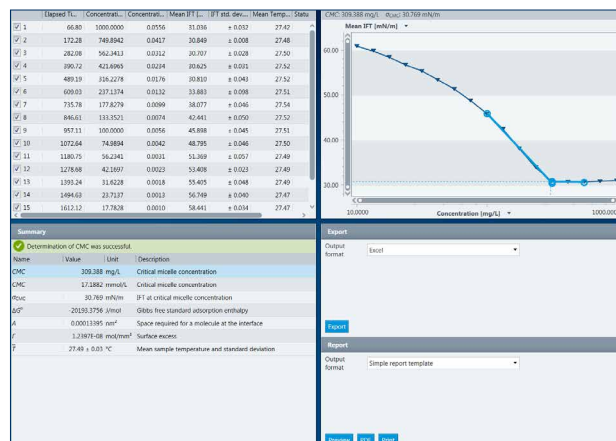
| | Elapsed Ti... | Concentrati... | Concentrati... | Mean IFT [... | IFT std. dev... | Mean Temp... | Statu |
|---|---|---|---|---|---|---|---|
| 1 | 66.80 | 1000.0000 | 0.0556 | 31.036 | ± 0.032 | 27.42 | |
| 2 | 172.28 | 748.8942 | 0.0417 | 30.849 | ± 0.008 | 27.48 | |
| 3 | 282.08 | 562.3413 | 0.0312 | 30.707 | ± 0.028 | 27.50 | |
| 4 | 390.72 | 421.6965 | 0.0234 | 30.625 | ± 0.031 | 27.52 | |
| 5 | 489.19 | 316.2278 | 0.0176 | 30.810 | ± 0.043 | 27.52 | |
| 6 | 609.03 | 237.1374 | 0.0132 | 33.883 | ± 0.098 | 27.51 | |
| 7 | 735.78 | 177.8279 | 0.0099 | 38.077 | ± 0.046 | 27.54 | |
| 8 | 846.61 | 133.3521 | 0.0074 | 42.441 | ± 0.050 | 27.52 | |
| 9 | 957.11 | 100.0000 | 0.0056 | 45.898 | ± 0.045 | 27.51 | |
| 10 | 1072.64 | 74.9894 | 0.0042 | 48.795 | ± 0.046 | 27.50 | |
| 11 | 1180.75 | 56.2341 | 0.0031 | 51.369 | ± 0.057 | 27.49 | |
| 12 | 1278.68 | 42.1697 | 0.0023 | 53.408 | ± 0.023 | 27.49 | |
| 13 | 1393.24 | 31.6228 | 0.0018 | 55.405 | ± 0.048 | 27.49 | |
| 14 | 1494.63 | 23.7137 | 0.0013 | 56.749 | ± 0.040 | 27.47 | |
| 15 | 1612.12 | 17.7828 | 0.0010 | 58.441 | ± 0.034 | 27.47 | |

CMC: 309.388 mg/L $\sigma_{CMC}$: 30.769 mN/m

Mean IFT [mN/m]

60.00
50.00
40.00
30.00

10.0000 Concentration [mg/L] 1000.000

Summary

Determination of CMC was successful.

| Name | Value | Unit | Description |
|---|---|---|---|
| CMC | 309.388 | mg/L | Critical micelle concentration |
| CMC | 17.1882 | mmol/L | Critical micelle concentration |
| $\sigma_{CMC}$ | 30.769 | mN/m | IFT at critical micelle concentration |
| $\Delta G^0$ | -20193.3756 | J/mol | Gibbs free standard adsorption enthalpy |
| $A$ | 0.00013395 | $nm^2$ | Space required for a molecule at the interface |
| $\Gamma$ | 1.2397E-08 | mol/$mm^2$ | Surface excess |
| $\bar{T}$ | 27.49 ± 0.03 | °C | Mean sample temperature and standard deviation |

Export

Output format Excel

Export

Report

Output format Simple report template

Preview PDF Print